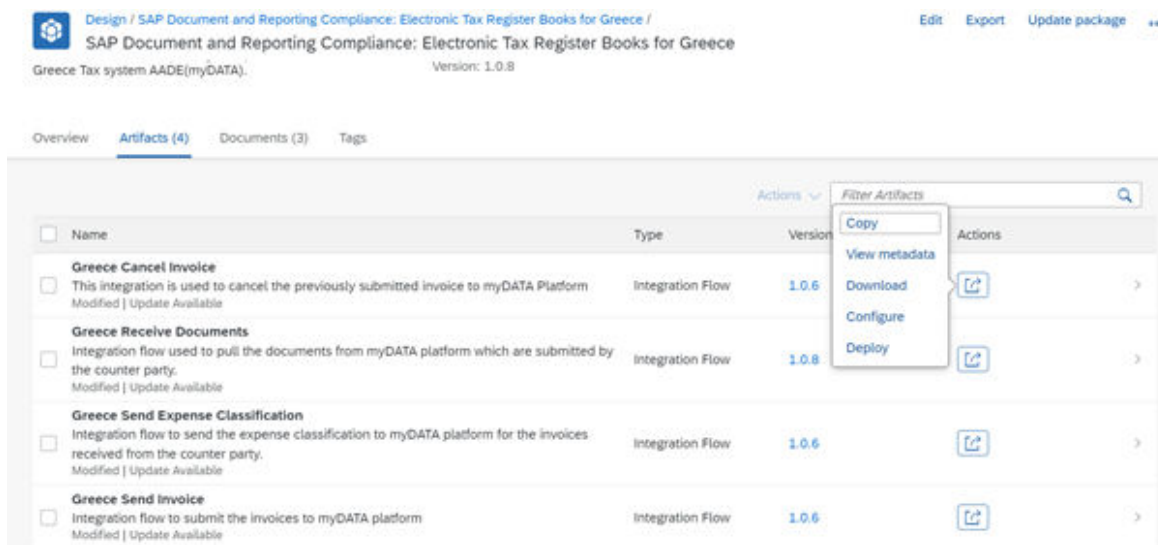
Design / SAP Document and Reporting Compliance: Electronic Tax Register Books for Greece /

SAP Document and Reporting Compliance: Electronic Tax Register Books for Greece

Edit Export Update package

Greece Tax system AADE(myDATA).

Version: 1.0.8

Overview Artifacts (4) Documents (3) Tags

Actions

Filter Artifacts

| Name | Type | Version | Actions |
|---|---|---|---|
| **Greece Cancel Invoice** This integration is used to cancel the previously submitted invoice to myDATA Platform Modified \| Update Available | Integration Flow | 1.0.6 | |
| **Greece Receive Documents** Integration flow used to pull the documents from myDATA platform which are submitted by the counter party. Modified \| Update Available | Integration Flow | 1.0.8 | |
| **Greece Send Expense Classification** Integration flow to send the expense classification to myDATA platform for the invoices received from the counter party. Modified \| Update Available | Integration Flow | 1.0.6 | |
| **Greece Send Invoice** Integration flow to submit the invoices to myDATA platform Modified \| Update Available | Integration Flow | 1.0.6 | |

Copy
View metadata
Download
Configure
Deploy